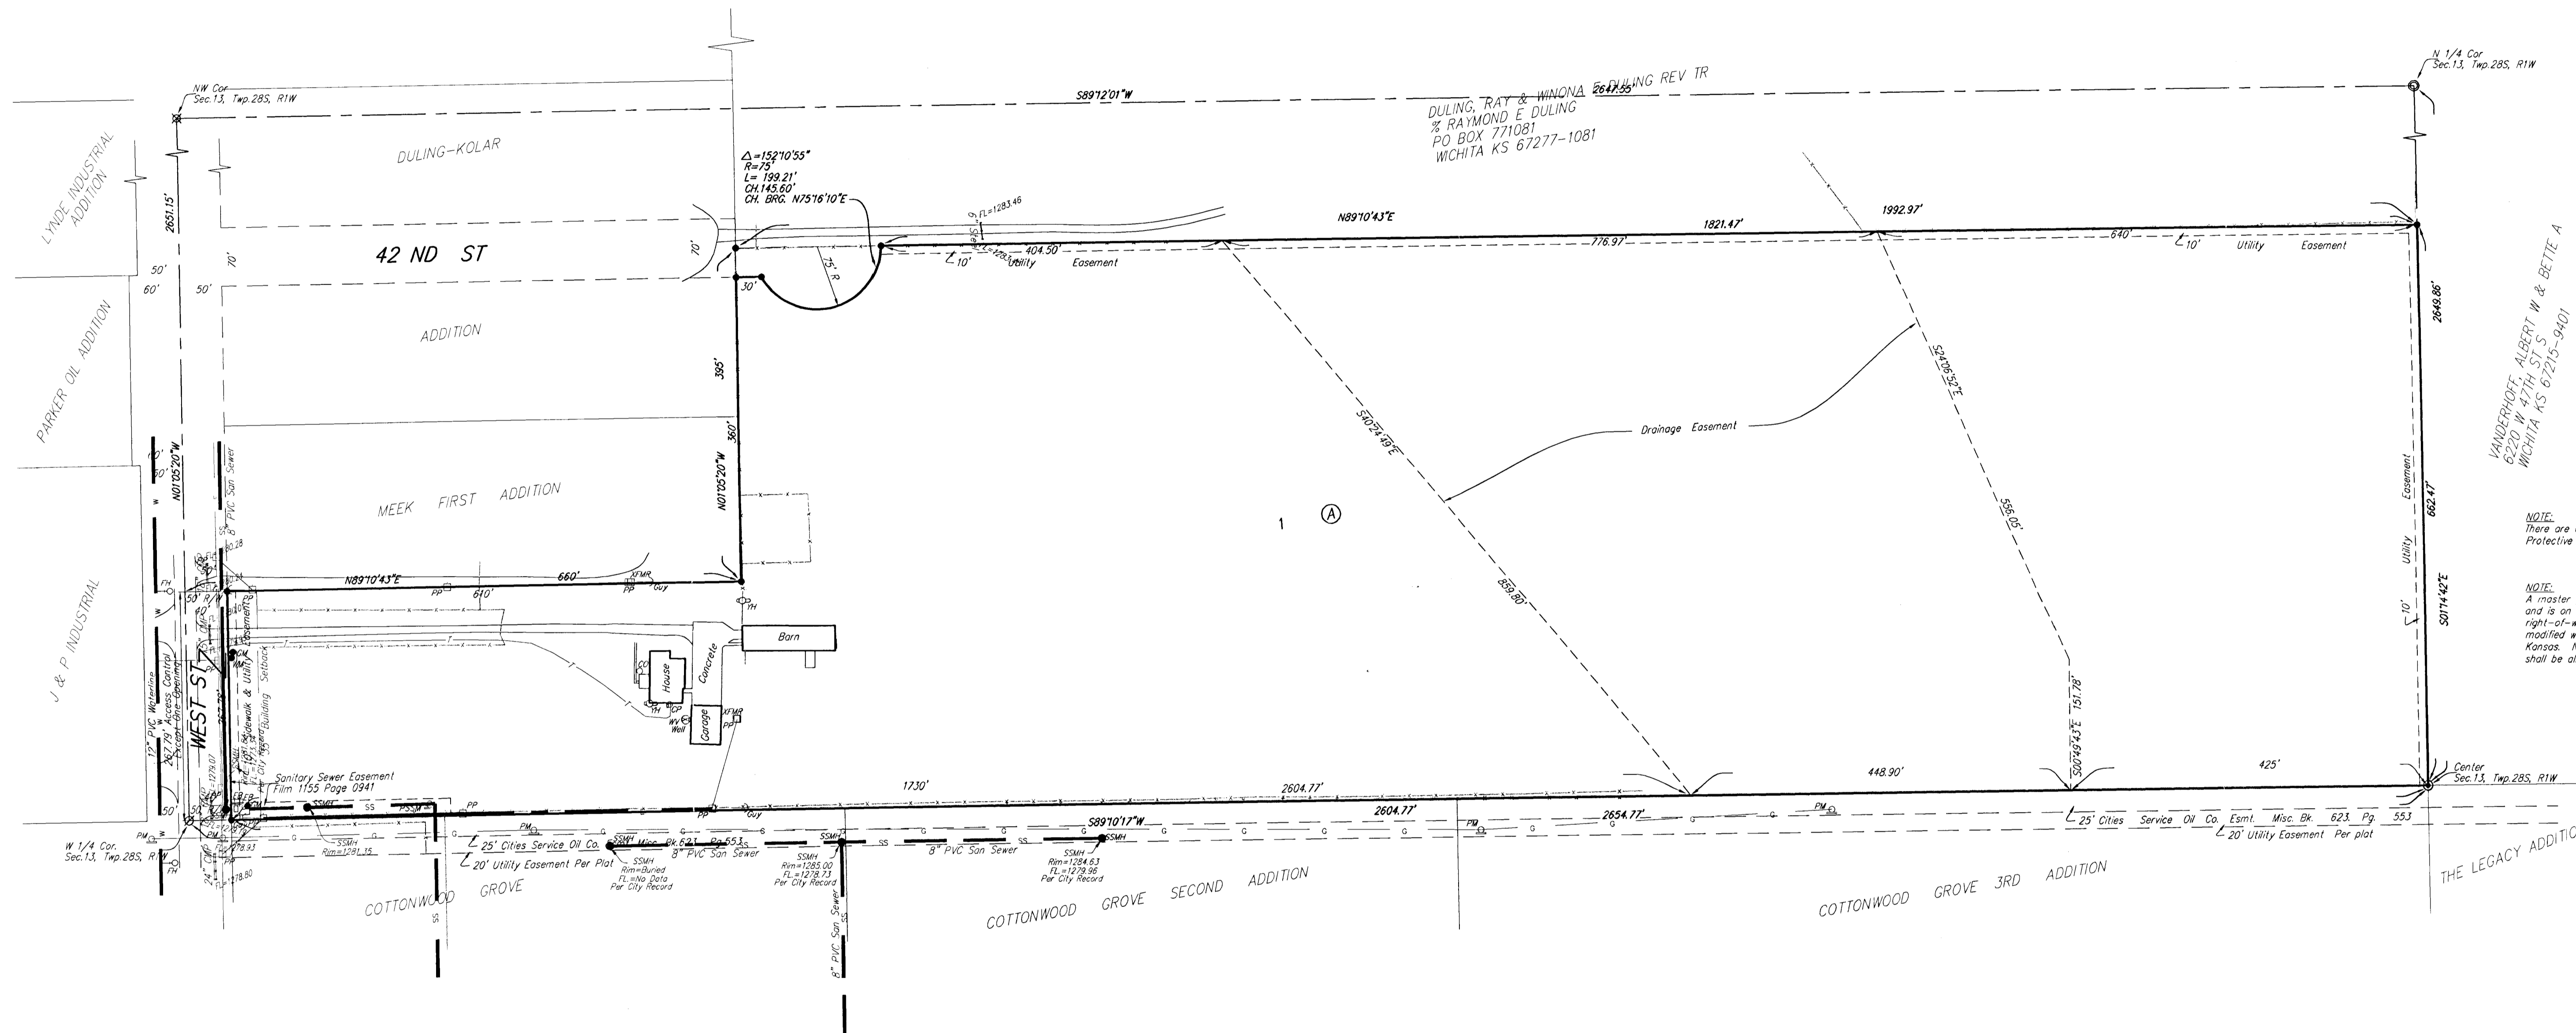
N 1/4 Cor
Sec.13, Twp.28S, R1W

NW Cor
Sec.13, Twp.28S, R1W

S89°12'01"W

DULING, RAY & WINONA E DULING REV TR
% RAYMOND E DULING
PO BOX 771081
WICHITA KS 67277-1081

2647.55'

LYNDE INDUSTRIAL ADDITION

2651.15'

DULING-KOLAR

$\Delta$=152°10'55"
R=75'
L= 199.21'
CH.145.60'
CH. BRG. N75°16'10"E

FL=1283.46

N89°10'43"E

1992.97'

1821.47'

776.97'

640'

10' Utility Easement

42 ND ST

70'

70'

50'

60'

50'

30'

75' R

404.50'

10' Utility Easement

2649.86'

VANDERHOFF, ALBERT W & BETTE A
6220 W 47TH ST S
WICHITA KS 67215-9401

ADDITION

PARKER OIL ADDITION

395'

S24°05'52"E

S40°24'49"E

Drainage Easement

360'

N01°05'20"W

N01°05'20"W

MEEK FIRST ADDITION

1

A

596.05'

859.80'

Utility Easement

662.47'

NOTE:
There are
Protective

NOTE:
A master
and is on
right-of-w
modified w
Kansas. N
shall be al

N89°10'43"E

660'

610'

XFMR

PP

Guy

TH

Barn

Concrete

House

Garage

Well

XFMR

PP

10'

S01°14'42"E

J & P INDUSTRIAL

12" PVC Waterline

267.79' Access Control Except One Opening

WEST ST

Sidewalk & Utility Easement

35' Building Setback

8" PVC San Sewer

FH

S00°49'43"E 151.78'

Sanitary Sewer Easement
Film 1155 Page 0941

1730'

2604.77'

448.90'

425'

Center
Sec.13, Twp.28S, R1W

2604.77'

2654.77'

S89°10'17"W

25' Cities Service Oil Co. Esmt. Misc. Bk. 623 Pg. 553

20' Utility Easement Per plat

W 1/4 Cor.
Sec.13, Twp.28S, R1W

SSMH
Rim=1281.15

25' Cities Service Oil Co. Misc. Bk.623 Pg.553

20' Utility Easement Per Plat

SSMH
Rim=Buried
FL.=No Data
Per City Record

8" PVC San Sewer

SSMH
Rim=1285.00
FL.=1279.73
Per City Record

8" PVC San Sewer

SSMH
Rim=1284.63
FL.=1279.96
Per City Record

8" PVC San Sewer

THE LEGACY ADDITIO

COTTONWOOD GROVE

COTTONWOOD GROVE SECOND ADDITION

COTTONWOOD GROVE 3RD ADDITION